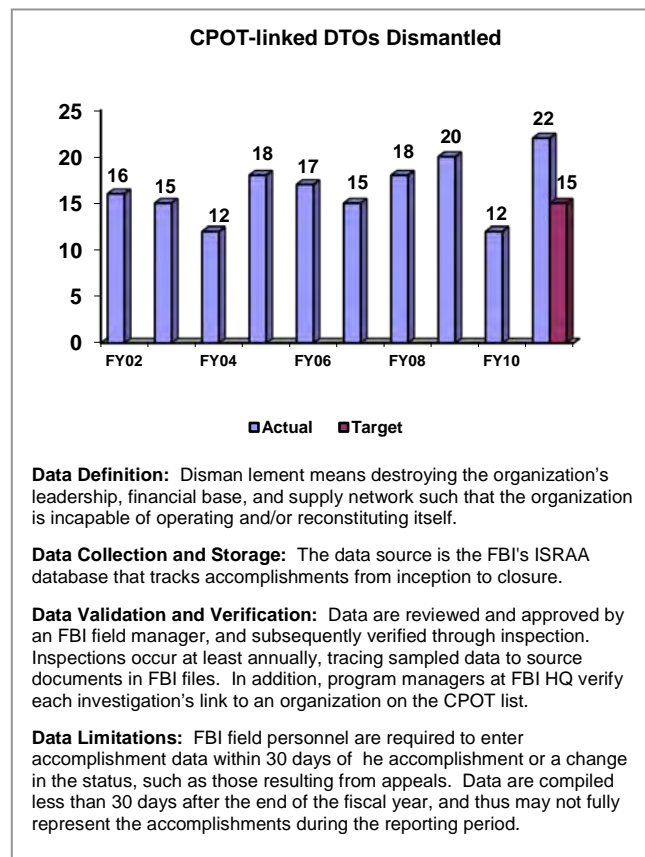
CPOT-linked DTOs Dismantled

25
20
15
10
5
0

16 15 12 18 17 15 18 20 12 22 15

FY02 FY04 FY06 FY08 FY10

Actual Target

**Data Definition:** Disman lement means destroying the organization's leadership, financial base, and supply network such that the organization is incapable of operating and/or reconstituting itself.

**Data Collection and Storage:** The data source is the FBI's ISRAA database that tracks accomplishments from inception to closure.

**Data Validation and Verification:** Data are reviewed and approved by an FBI field manager, and subsequently verified through inspection. Inspections occur at least annually, tracing sampled data to source documents in FBI files. In addition, program managers at FBI HQ verify each investigation's link to an organization on the CPOT list.

**Data Limitations:** FBI field personnel are required to enter accomplishment data within 30 days of he accomplishment or a change in the status, such as those resulting from appeals. Data are compiled less than 30 days after the end of the fiscal year, and thus may not fully represent the accomplishments during the reporting period.